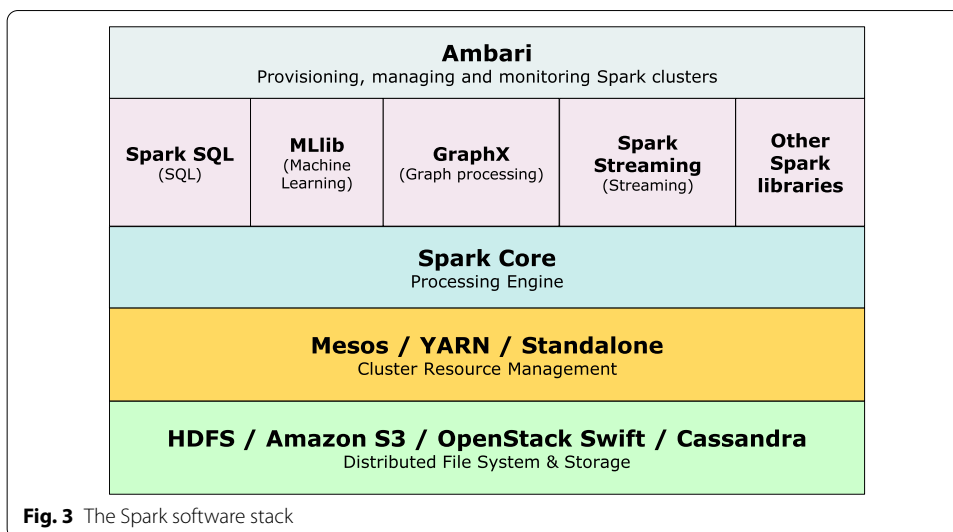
Ambari
Provisioning, managing and monitoring Spark clusters

| Spark SQL (SQL) | MLlib (Machine Learning) | GraphX (Graph processing) | Spark Streaming (Streaming) | Other Spark libraries |
|---|---|---|---|---|

Spark Core
Processing Engine

Mesos / YARN / Standalone
Cluster Resource Management

HDFS / Amazon S3 / OpenStack Swift / Cassandra
Distributed File System & Storage

Fig. 3 The Spark software stack